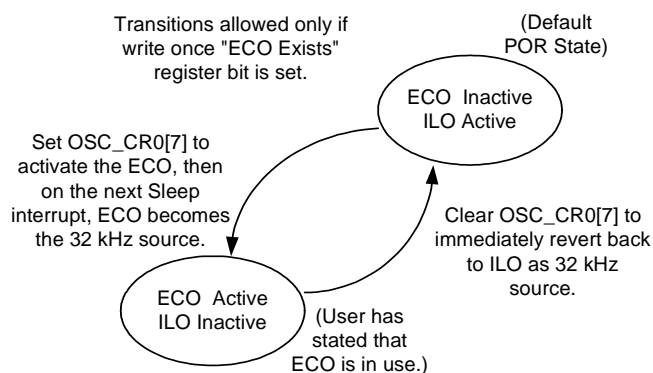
Transitions allowed only if write once "ECO Exists" register bit is set.

(Default POR State)

ECO Inactive
ILO Active

Set OSC_CR0[7] to activate the ECO, then on the next Sleep interrupt, ECO becomes the 32 kHz source.

Clear OSC_CR0[7] to immediately revert back to ILO as 32 kHz source.

ECO Active
ILO Inactive

(User has stated that ECO is in use.)